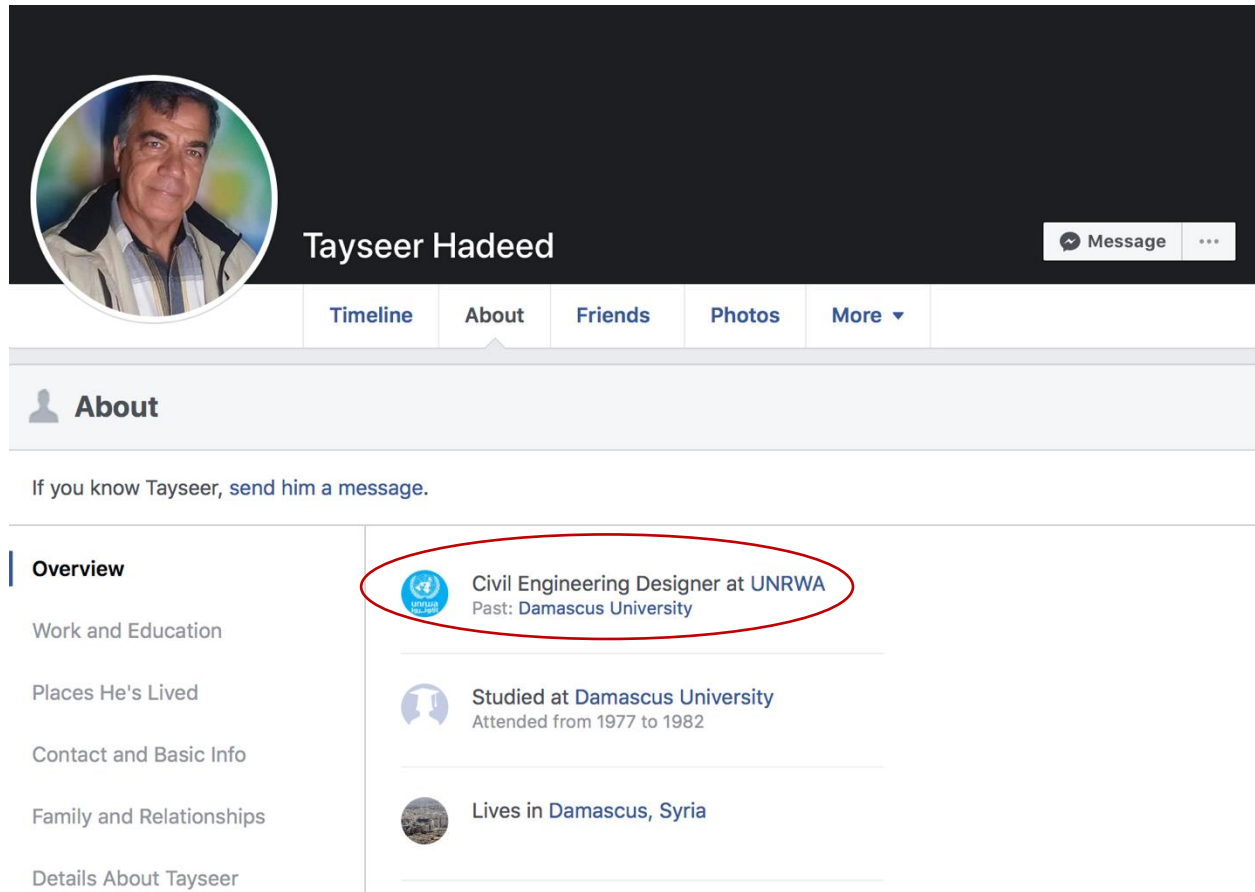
Tayseer Hadeed

Message

Timeline About Friends Photos More

About

If you know Tayseer, send him a message.

Overview

Work and Education

Places He's Lived

Contact and Basic Info

Family and Relationships

Details About Tayseer

unrwa

Civil Engineering Designer at UNRWA
Past: Damascus University

Studied at Damascus University
Attended from 1977 to 1982

Lives in Damascus, Syria